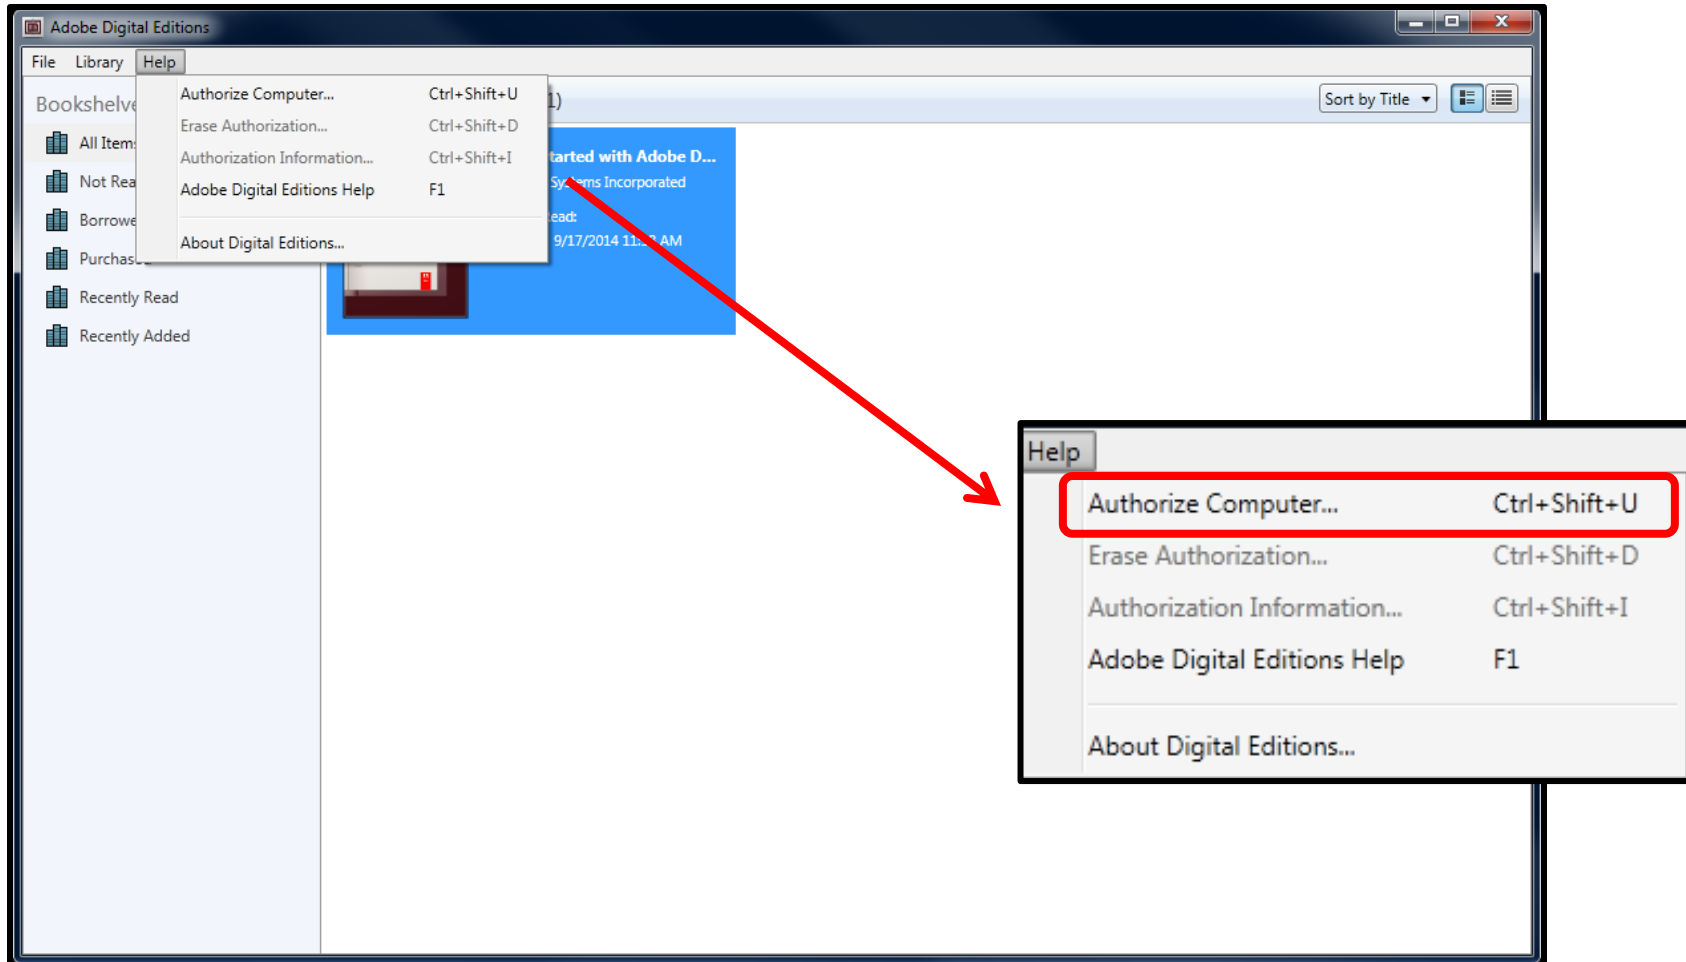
Adobe Digital Editions

File Library Help

Bookshelve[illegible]

All Item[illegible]
Not Rea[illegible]
Borrowe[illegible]
Purchas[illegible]
Recently Read
Recently Added

Authorize Computer... Ctrl+Shift+U
Erase Authorization... Ctrl+Shift+D
Authorization Information... Ctrl+Shift+I
Adobe Digital Editions Help F1
About Digital Editions...

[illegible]1)

Sort by Title

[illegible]tarted with Adobe D...
Sy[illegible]ems Incorporated
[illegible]ead:
9/17/2014 11:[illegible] AM

Help
Authorize Computer... Ctrl+Shift+U
Erase Authorization... Ctrl+Shift+D
Authorization Information... Ctrl+Shift+I
Adobe Digital Editions Help F1
About Digital Editions...